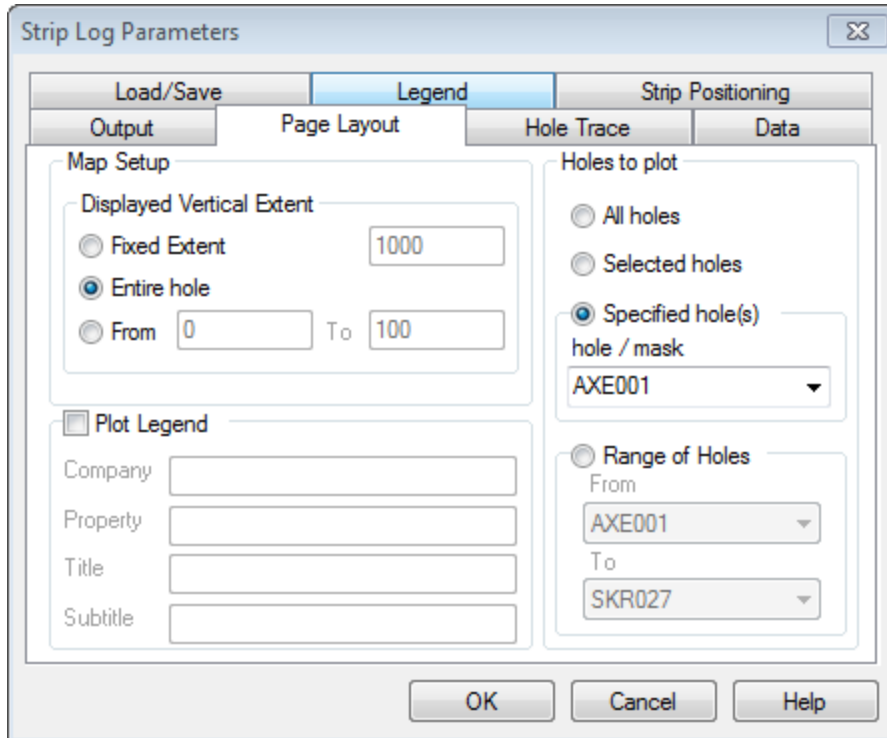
Strip Log Parameters

Load/Save
Legend
Strip Positioning
Output
Page Layout
Hole Trace
Data

Map Setup
Displayed Vertical Extent
Fixed Extent 1000
Entire hole
From 0 To 100

Plot Legend
Company
Property
Title
Subtitle

Holes to plot
All holes
Selected holes
Specified hole(s)
hole / mask
AXE001

Range of Holes
From
AXE001
To
SKR027

OK
Cancel
Help